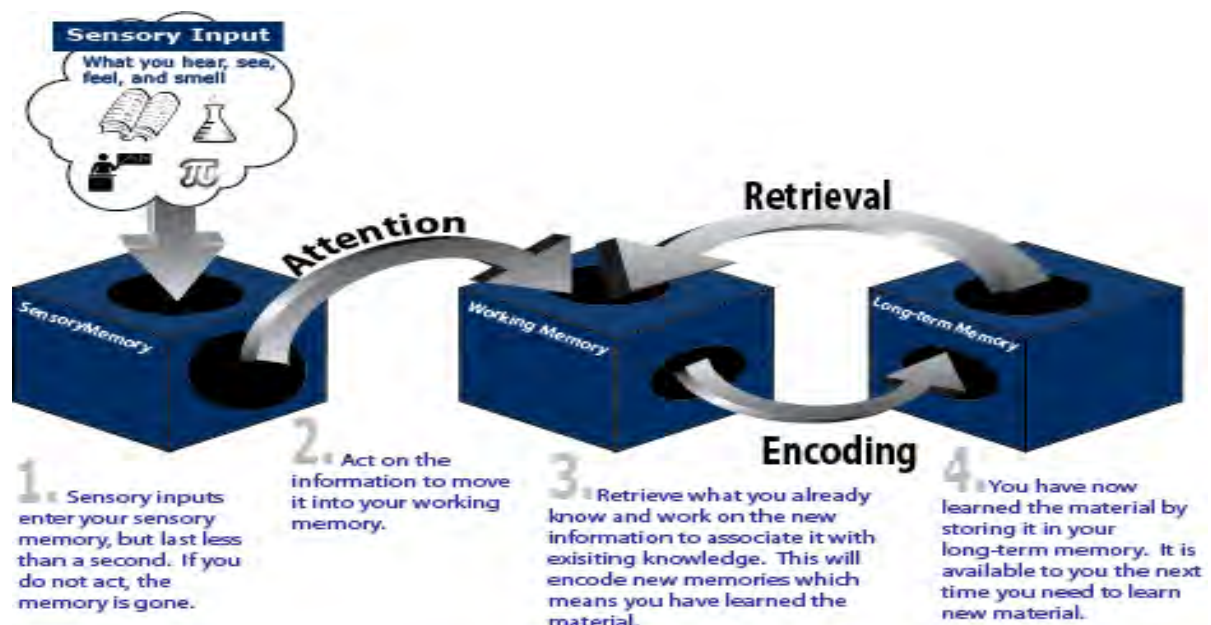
Sensory Input

What you hear, see, feel, and smell

Attention

Retrieval

SensoryMemory

Working Memory

Long-term Memory

Encoding

1. Sensory inputs enter your sensory memory, but last less than a second. If you do not act, the memory is gone.

2. Act on the information to move it into your working memory.

3. Retrieve what you already know and work on the new information to associate it with exisiting knowledge. This will encode new memories which means you have learned the material.

4. You have now learned the material by storing it in your long-term memory. It is available to you the next time you need to learn new material.